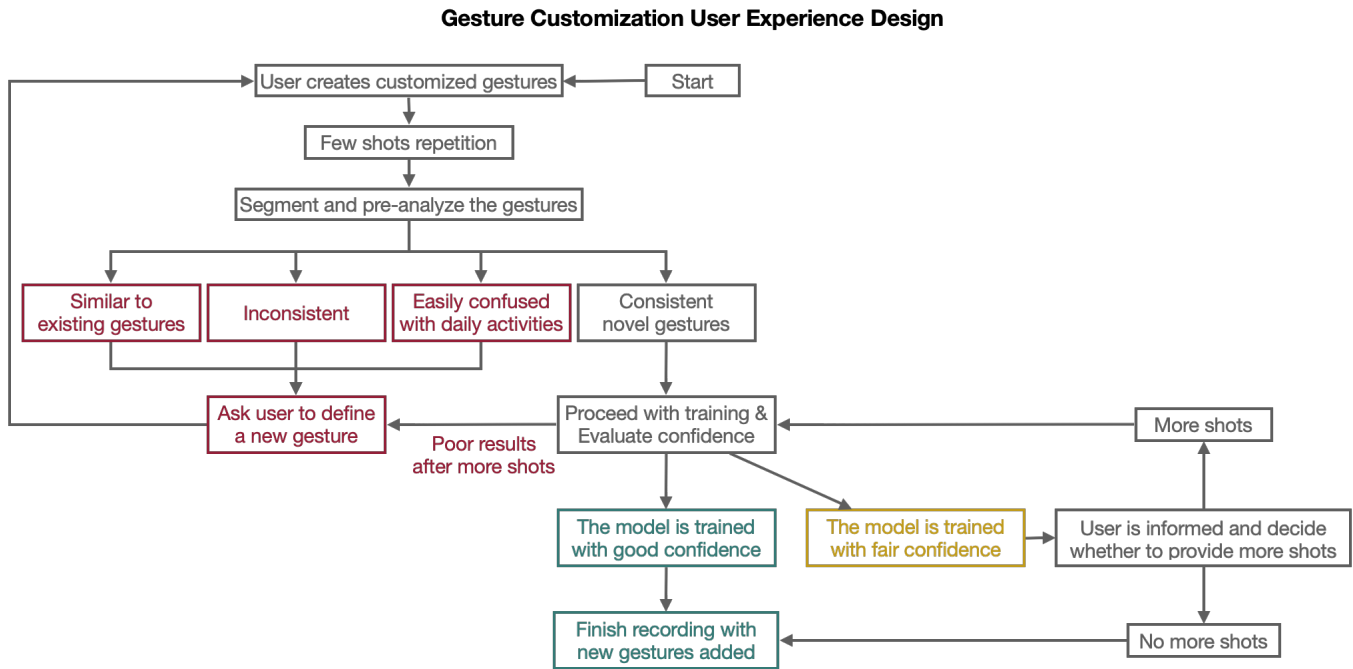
Gesture Customization User Experience Design

Start

User creates customized gestures

Few shots repetition

Segment and pre-analyze the gestures

Similar to existing gestures

Inconsistent

Easily confused with daily activities

Consistent novel gestures

Ask user to define a new gesture

Poor results after more shots

Proceed with training & Evaluate confidence

More shots

The model is trained with good confidence

The model is trained with fair confidence

User is informed and decide whether to provide more shots

Finish recording with new gestures added

No more shots